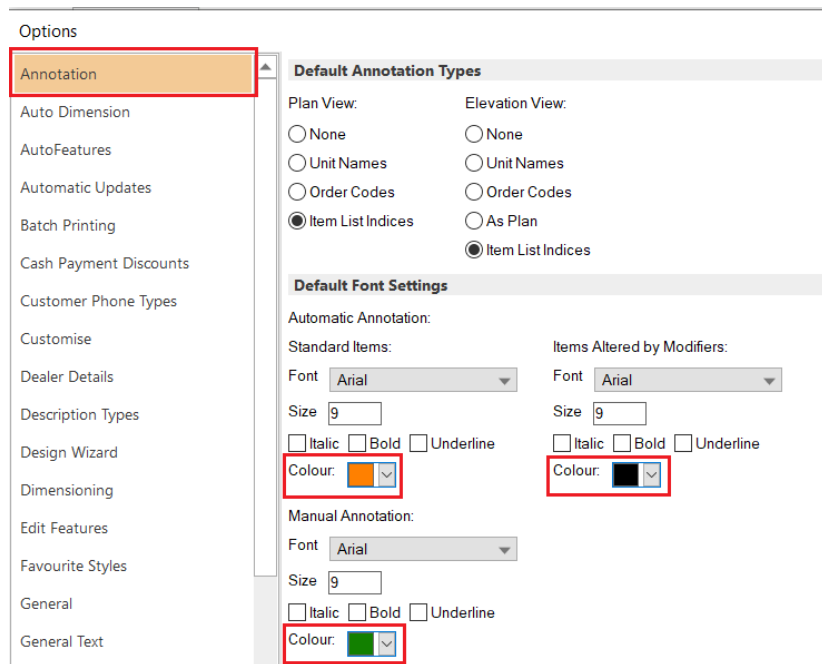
Options

Annotation
Auto Dimension
AutoFeatures
Automatic Updates
Batch Printing
Cash Payment Discounts
Customer Phone Types
Customise
Dealer Details
Description Types
Design Wizard
Dimensioning
Edit Features
Favourite Styles
General
General Text

Default Annotation Types

Plan View:
None
Unit Names
Order Codes
Item List Indices

Elevation View:
None
Unit Names
Order Codes
As Plan
Item List Indices

Default Font Settings

Automatic Annotation:

Standard Items:
Font Arial
Size 9
Italic Bold Underline
Colour:

Items Altered by Modifiers:
Font Arial
Size 9
Italic Bold Underline
Colour:

Manual Annotation:
Font Arial
Size 9
Italic Bold Underline
Colour: